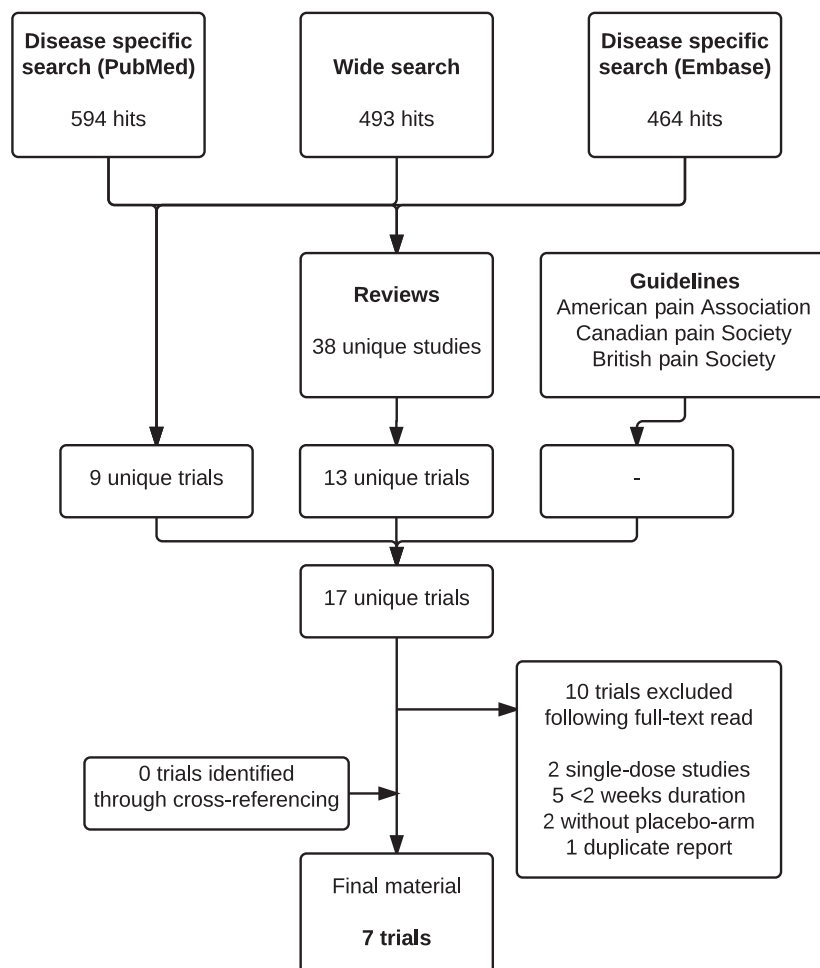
**Disease specific search (PubMed)**

594 hits

**Wide search**

493 hits

**Disease specific search (Embase)**

464 hits

**Reviews**

38 unique studies

**Guidelines**
American pain Association
Canadian pain Society
British pain Society

9 unique trials

13 unique trials

-

17 unique trials

10 trials excluded following full-text read

2 single-dose studies
5 <2 weeks duration
2 without placebo-arm
1 duplicate report

0 trials identified through cross-referencing

Final material

**7 trials**